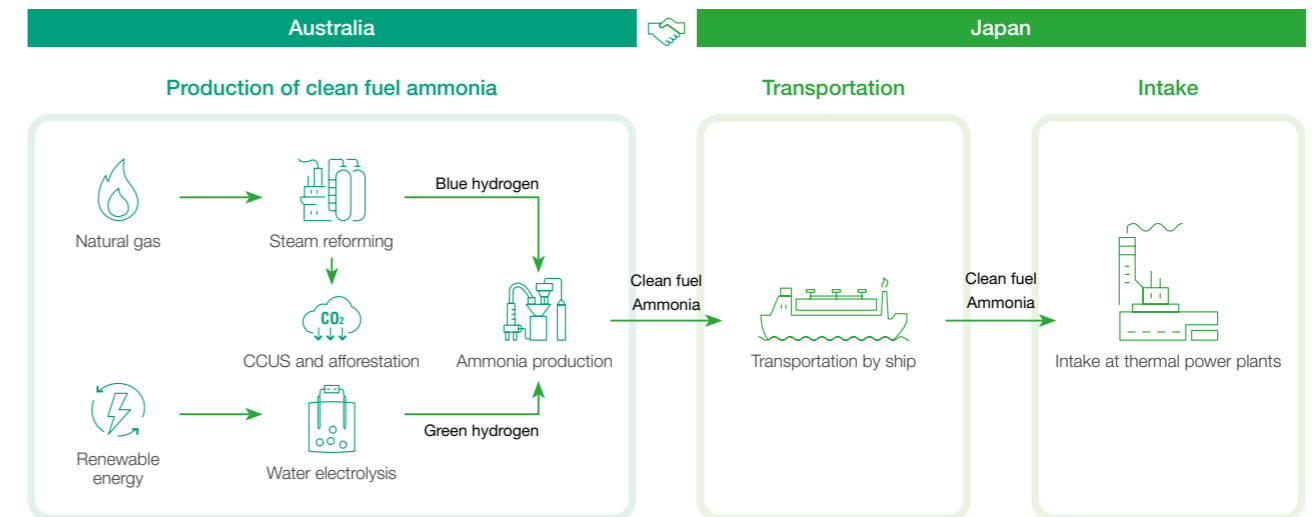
Australia

Japan

Production of clean fuel ammonia

Transportation

Intake

Natural gas

Steam reforming

Blue hydrogen

$CO_2$

CCUS and afforestation

Ammonia production

Clean fuel Ammonia

Transportation by ship

Clean fuel Ammonia

Intake at thermal power plants

Renewable energy

Water electrolysis

Green hydrogen